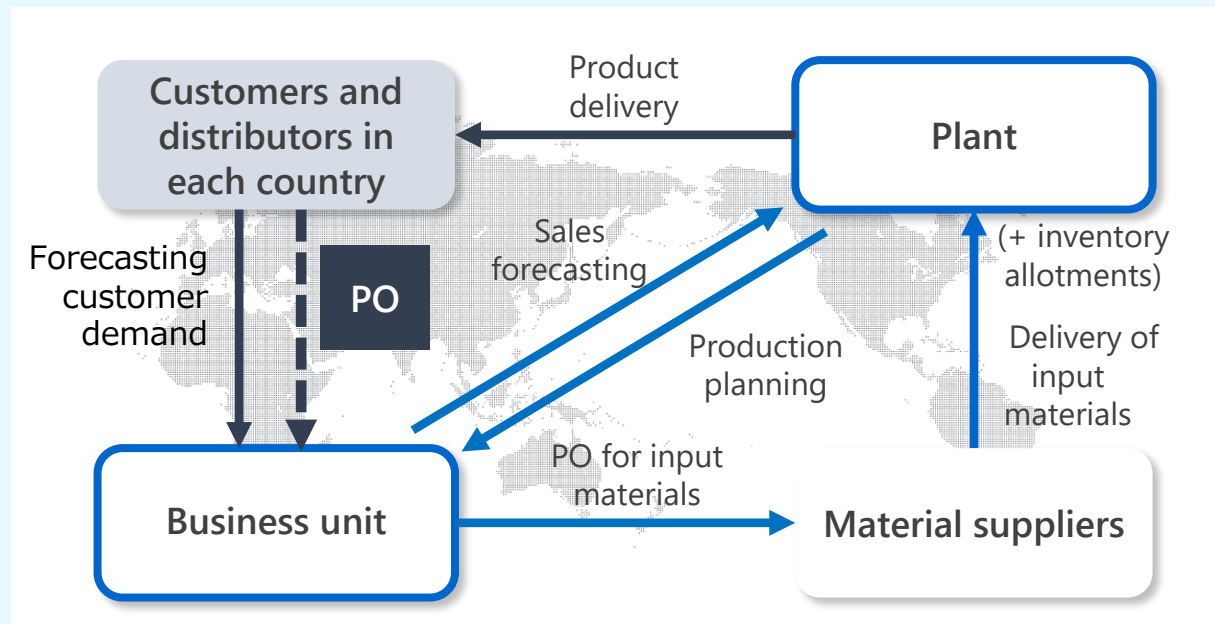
Customers and distributors in each country

Product delivery

Plant

Forecasting customer demand

PO

Sales forecasting

(+ inventory allotments)

Production planning

Delivery of input materials

PO for input materials

Business unit

Material suppliers